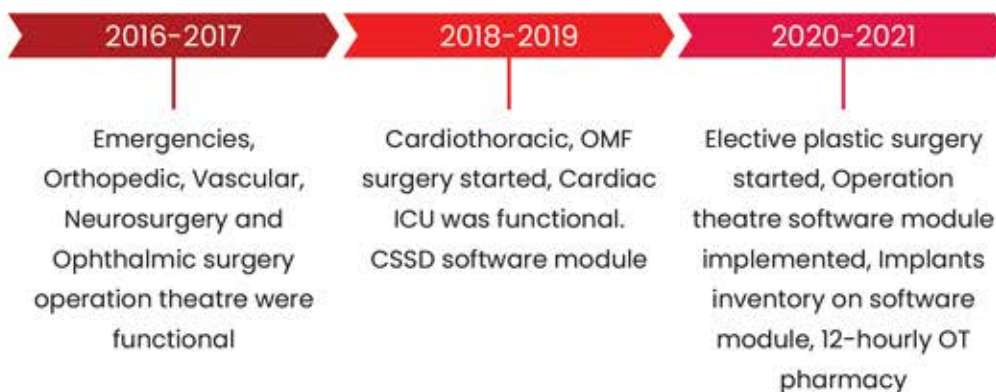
2016-2017

Emergencies, Orthopedic, Vascular, Neurosurgery and Ophthalmic surgery operation theatre were functional

2018-2019

Cardiothoracic, OMF surgery started, Cardiac ICU was functional. CSSD software module

2020-2021

Elective plastic surgery started, Operation theatre software module implemented, Implants inventory on software module, 12-hourly OT pharmacy